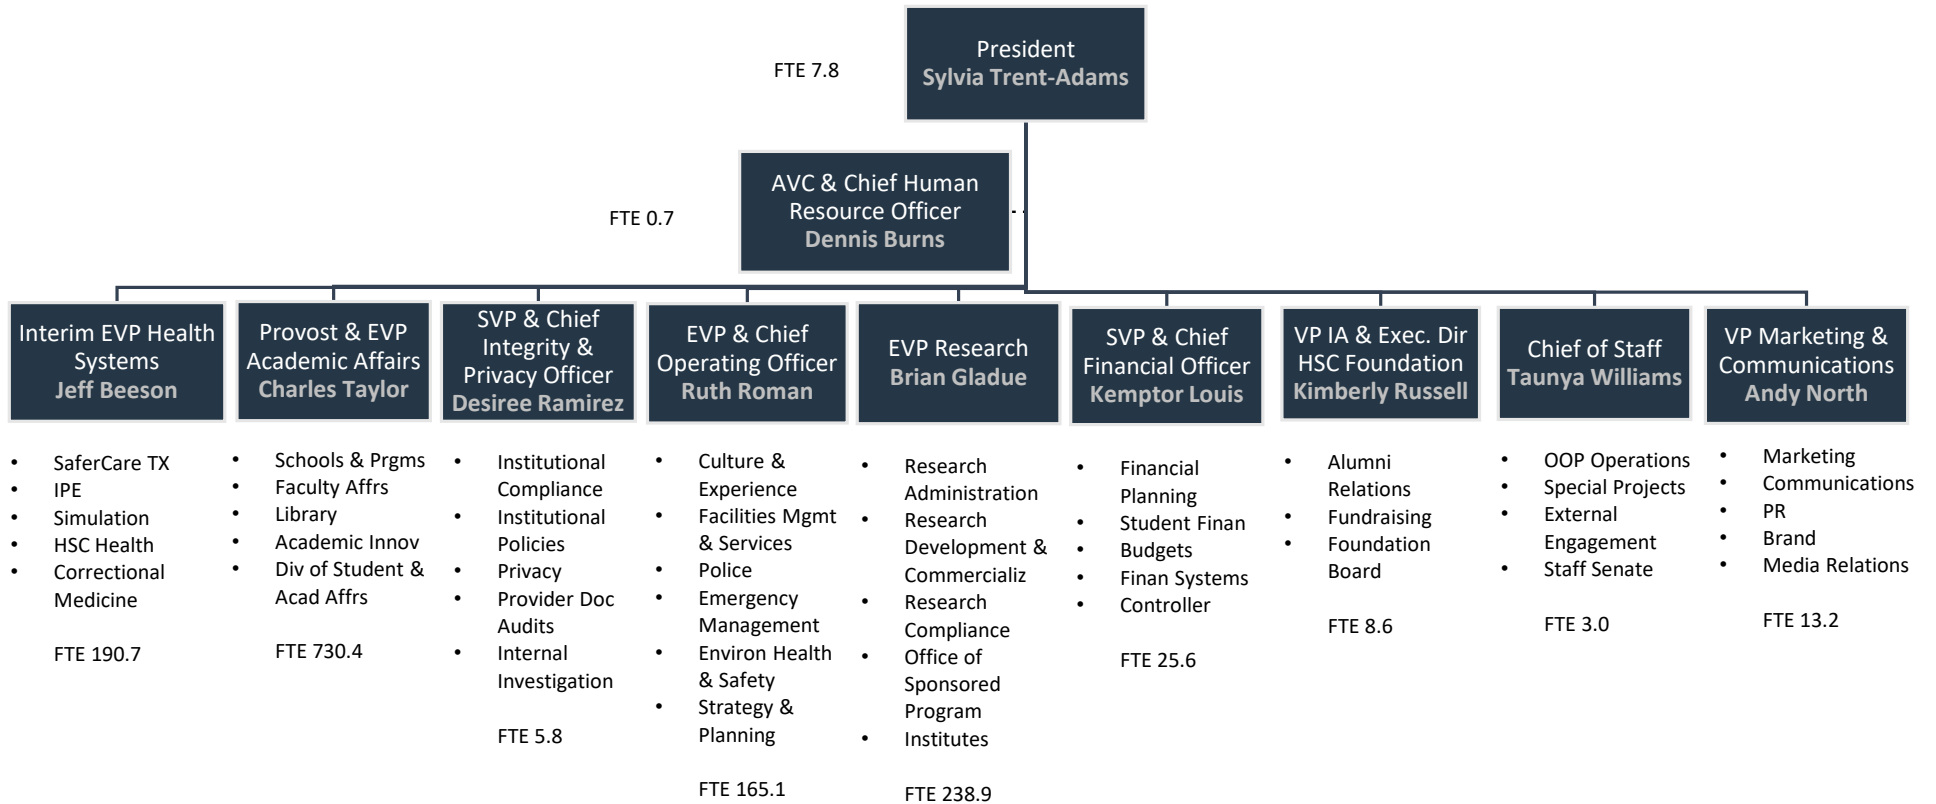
President
Sylvia Trent-Adams

FTE 7.8

AVC & Chief Human Resource Officer
Dennis Burns

FTE 0.7

Interim EVP Health Systems
Jeff Beeson

- SaferCare TX
- IPE
- Simulation
- HSC Health
- Correctional Medicine

FTE 190.7

Provost & EVP Academic Affairs
Charles Taylor

- Schools & Prgms
- Faculty Affrs
- Library
- Academic Innov
- Div of Student & Acad Affrs

FTE 730.4

SVP & Chief Integrity & Privacy Officer
Desiree Ramirez

- Institutional Compliance
- Institutional Policies
- Privacy
- Provider Doc Audits
- Internal Investigation

FTE 5.8

EVP & Chief Operating Officer
Ruth Roman

- Culture & Experience
- Facilities Mgmt & Services
- Police
- Emergency Management
- Environ Health & Safety
- Strategy & Planning

FTE 165.1

EVP Research
Brian Gladue

- Research Administration
- Research Development & Commercializ
- Research Compliance
- Office of Sponsored Program
- Institutes

FTE 238.9

SVP & Chief Financial Officer
Kemptor Louis

- Financial Planning
- Student Finan
- Budgets
- Finan Systems
- Controller

FTE 25.6

VP IA & Exec. Dir HSC Foundation
Kimberly Russell

- Alumni Relations
- Fundraising
- Foundation Board

FTE 8.6

Chief of Staff
Taunya Williams

- OOP Operations
- Special Projects
- External Engagement
- Staff Senate

FTE 3.0

VP Marketing & Communications
Andy North

- Marketing
- Communications
- PR
- Brand
- Media Relations

FTE 13.2